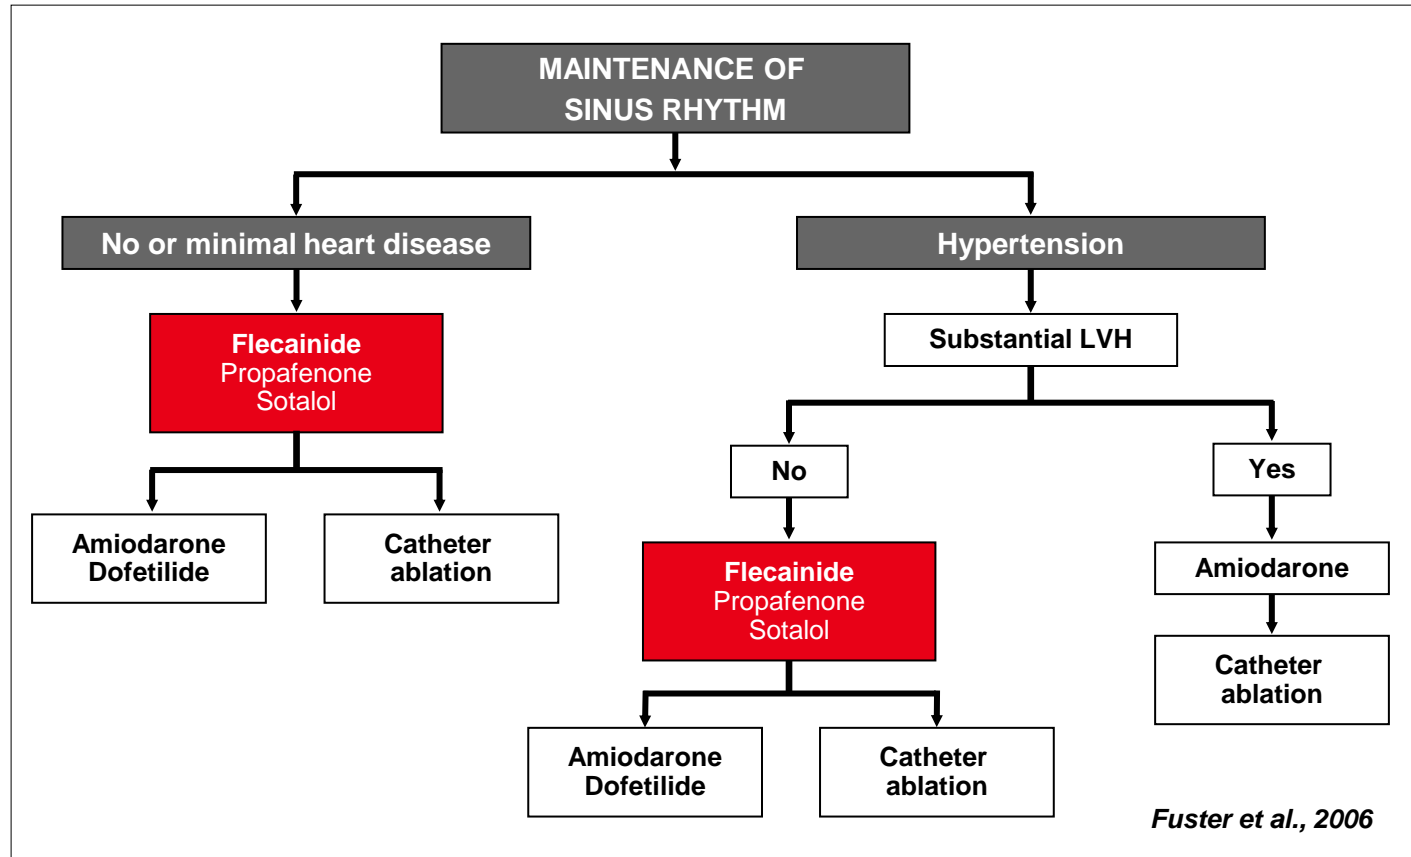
MAINTENANCE OF SINUS RHYTHM

No or minimal heart disease

Hypertension

Flecainide
Propafenone
Sotalol

Substantial LVH

Amiodarone
Dofetilide

Catheter ablation

No

Yes

Flecainide
Propafenone
Sotalol

Amiodarone

Catheter ablation

Amiodarone
Dofetilide

Catheter ablation

Fuster et al., 2006